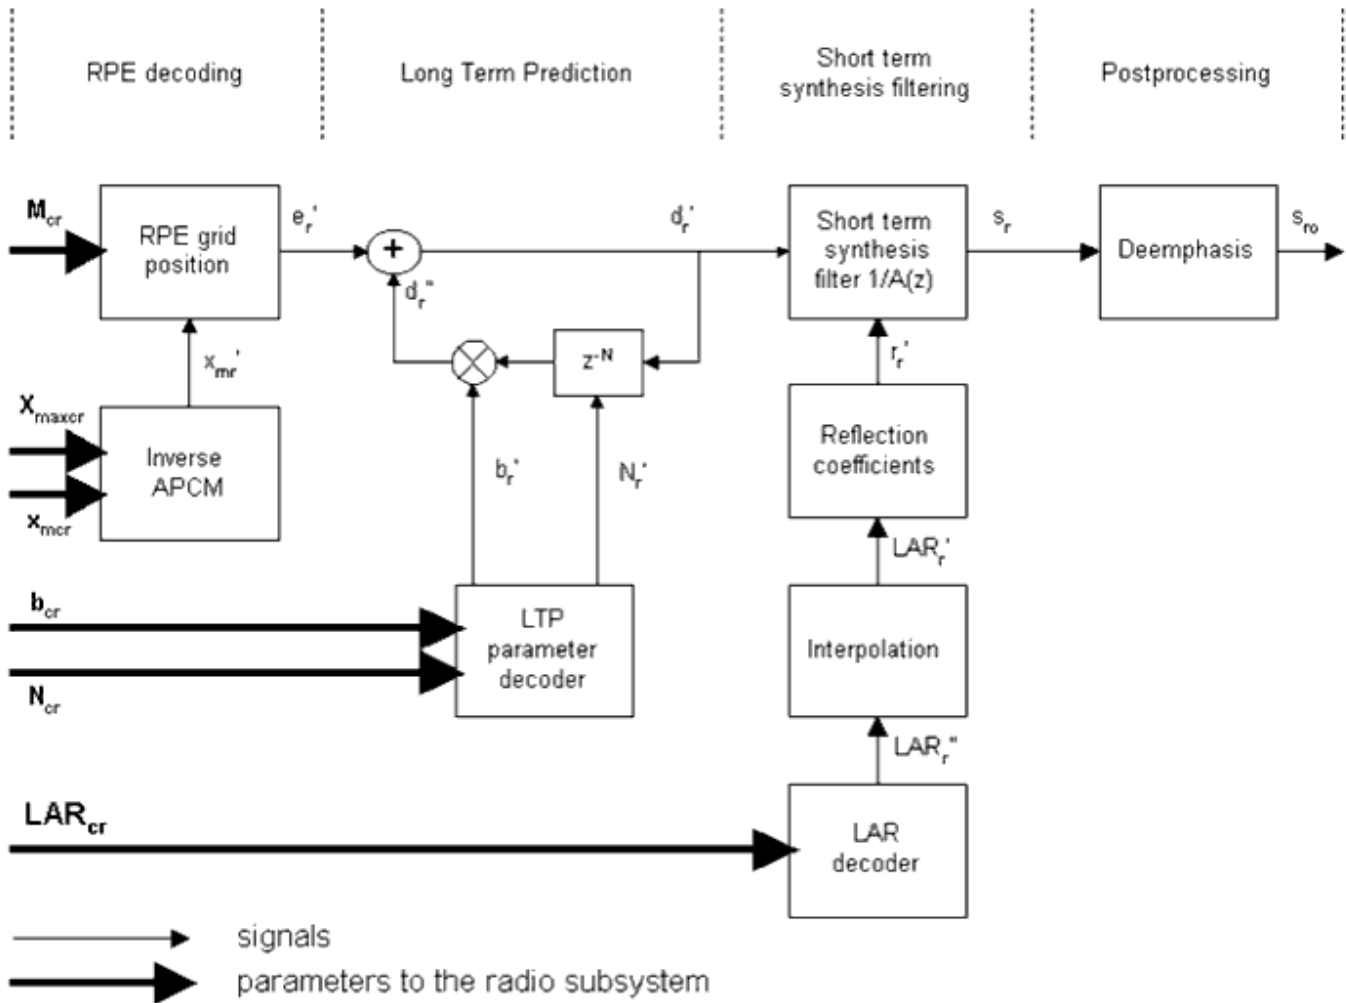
RPE decoding

Long Term Prediction

Short term synthesis filtering

Postprocessing

$M_{cr}$

RPE grid position

$e_r'$

+

$d_r'$

$d_r''$

Short term synthesis filter 1/A(z)

$s_r$

Deemphasis

$s_{ro}$

$x_{mr}'$

$z^{-N}$

$r_r'$

$X_{maxcr}$

Inverse APCM

$x_{mcr}$

$b_r'$

$N_r'$

Reflection coefficients

$LAR_r'$

$b_{cr}$

LTP parameter decoder

Interpolation

$N_{cr}$

$LAR_r''$

$LAR_{cr}$

LAR decoder

signals

parameters to the radio subsystem